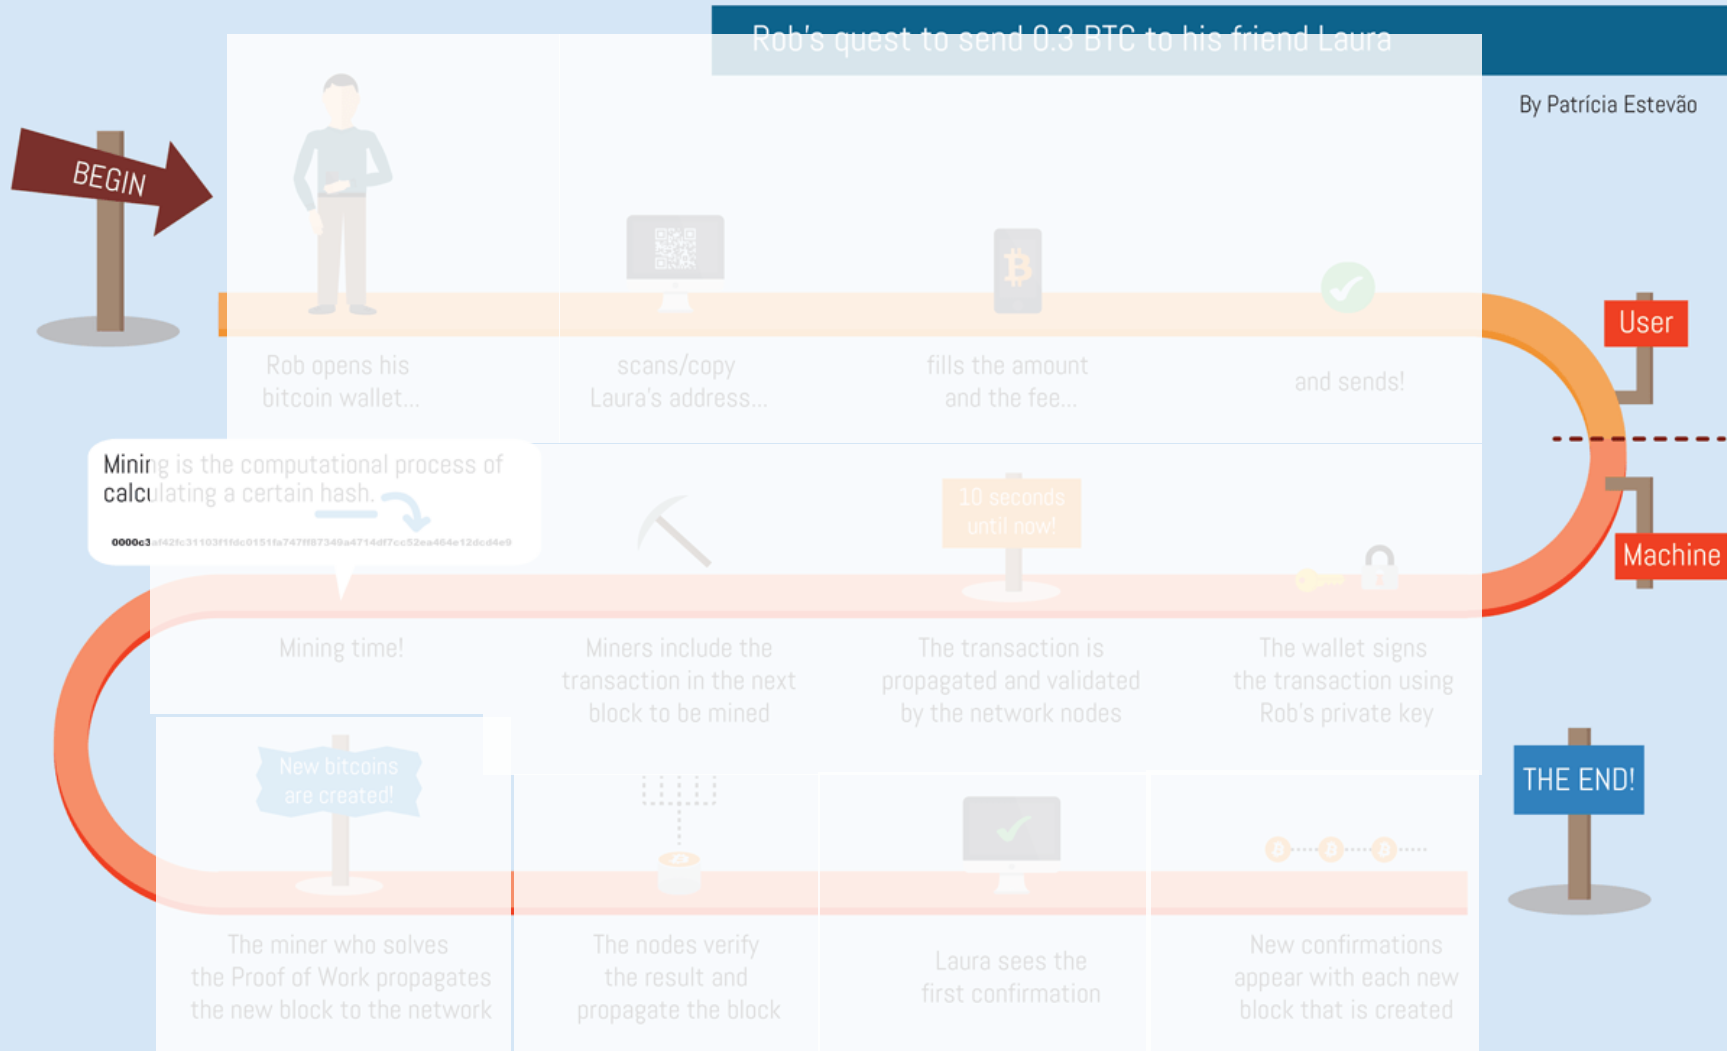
Rob's quest to send 0.3 BTC to his friend Laura

By Patrícia Estevão

BEGIN

Rob opens his bitcoin wallet...

scans/copy Laura's address...

fills the amount and the fee...

and sends!

User

Machine

Mining is the computational process of calculating a certain hash.

0000c3af42fc31103f1fdc0151fa747f87349a4714df7cc52ea464e12dcd4e9

10 seconds until now!

Mining time!

Miners include the transaction in the next block to be mined

The transaction is propagated and validated by the network nodes

The wallet signs the transaction using Rob's private key

New bitcoins are created!

THE END!

The miner who solves the Proof of Work propagates the new block to the network

The nodes verify the result and propagate the block

Laura sees the first confirmation

New confirmations appear with each new block that is created